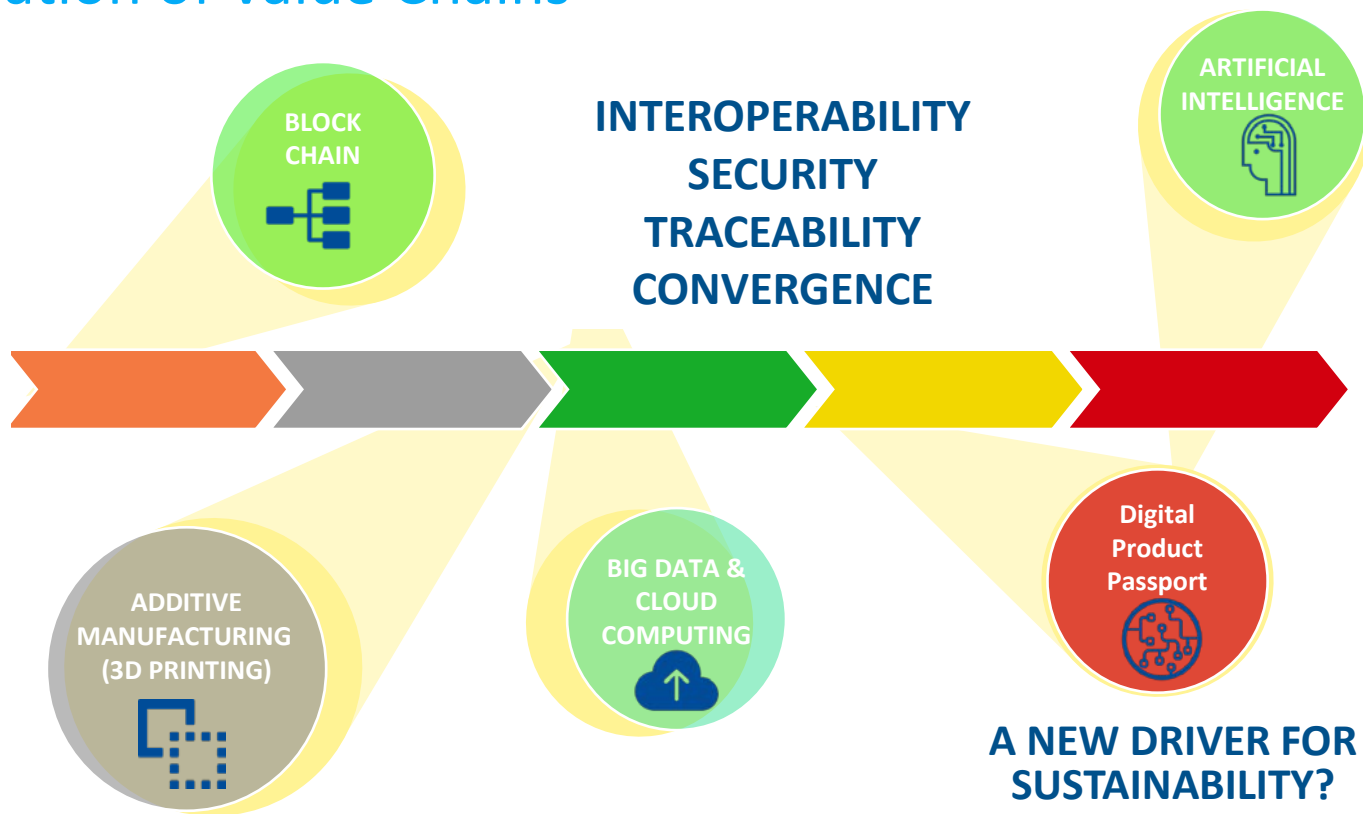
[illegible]ation of Value Chains

BLOCK CHAIN

INTEROPERABILITY
SECURITY
TRACEABILITY
CONVERGENCE

ARTIFICIAL INTELLIGENCE

ADDITIVE MANUFACTURING (3D PRINTING)

BIG DATA & CLOUD COMPUTING

Digital Product Passport

A NEW DRIVER FOR SUSTAINABILITY?